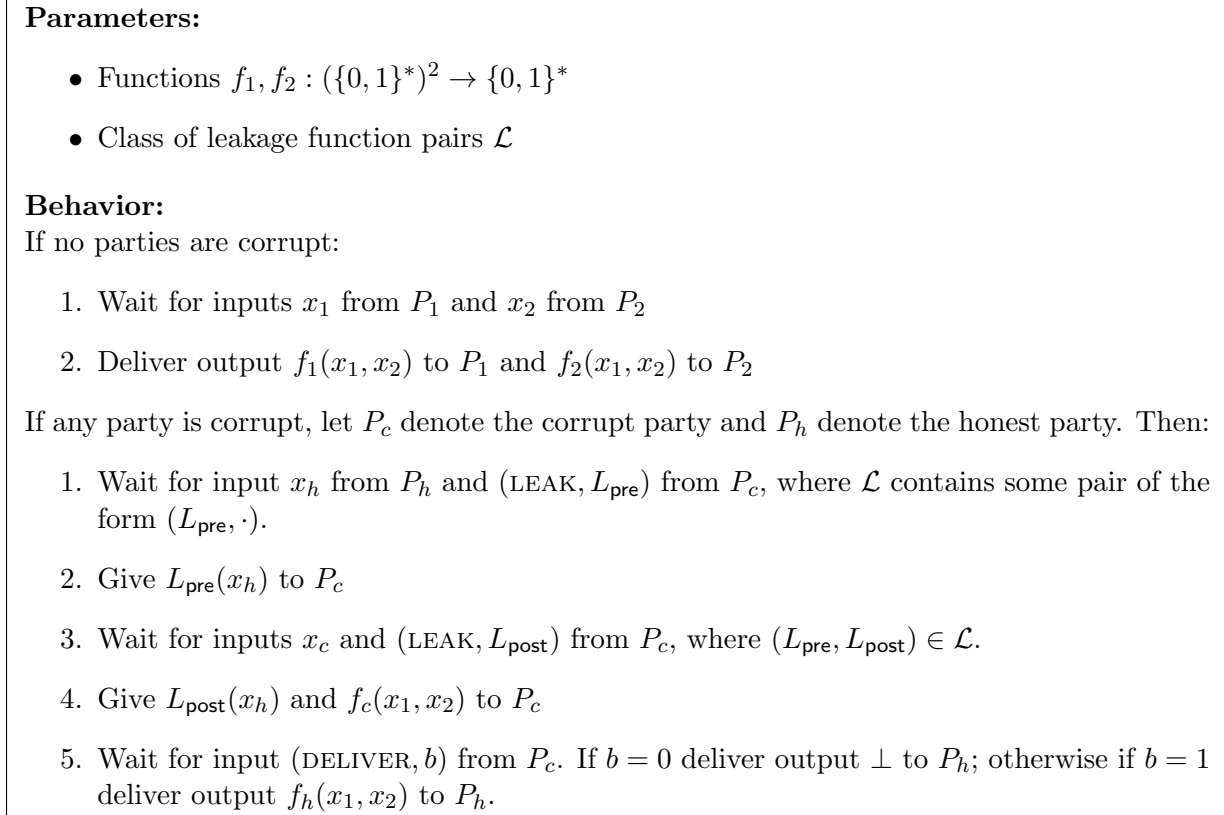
**Parameters:**

- Functions $f_1, f_2 : (\{0,1\}^*)^2 \to \{0,1\}^*$
- Class of leakage function pairs $\mathcal{L}$

**Behavior:**
If no parties are corrupt:

1. Wait for inputs $x_1$ from $P_1$ and $x_2$ from $P_2$
2. Deliver output $f_1(x_1, x_2)$ to $P_1$ and $f_2(x_1, x_2)$ to $P_2$

If any party is corrupt, let $P_c$ denote the corrupt party and $P_h$ denote the honest party. Then:

1. Wait for input $x_h$ from $P_h$ and $(\textsc{leak}, L_{\mathsf{pre}})$ from $P_c$, where $\mathcal{L}$ contains some pair of the form $(L_{\mathsf{pre}}, \cdot)$.
2. Give $L_{\mathsf{pre}}(x_h)$ to $P_c$
3. Wait for inputs $x_c$ and $(\textsc{leak}, L_{\mathsf{post}})$ from $P_c$, where $(L_{\mathsf{pre}}, L_{\mathsf{post}}) \in \mathcal{L}$.
4. Give $L_{\mathsf{post}}(x_h)$ and $f_c(x_1, x_2)$ to $P_c$
5. Wait for input $(\textsc{deliver}, b)$ from $P_c$. If $b = 0$ deliver output $\perp$ to $P_h$; otherwise if $b = 1$ deliver output $f_h(x_1, x_2)$ to $P_h$.